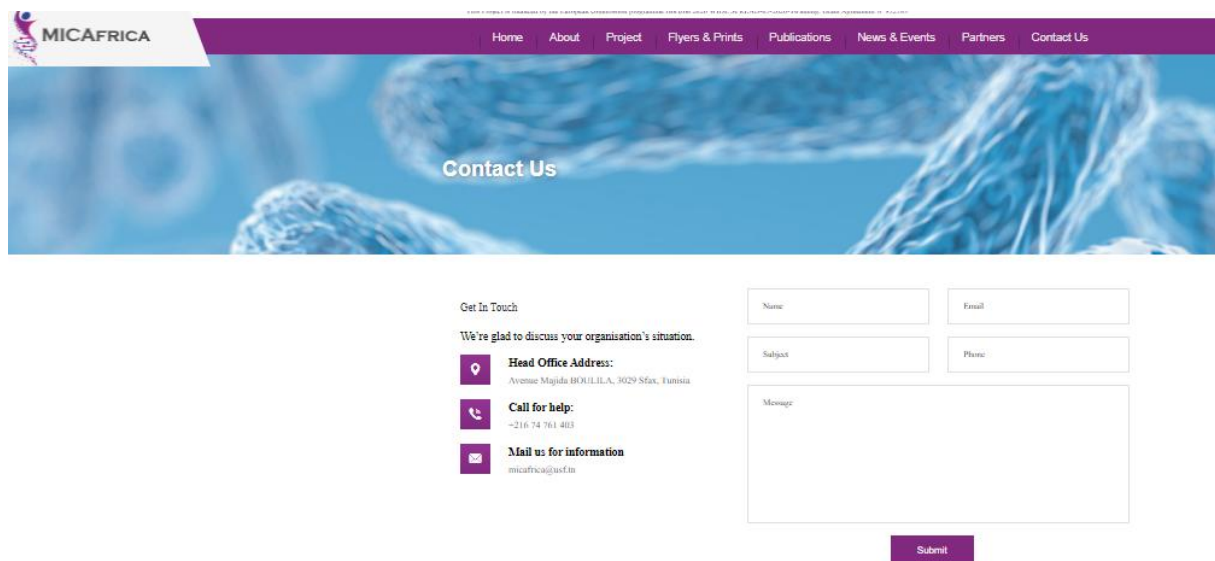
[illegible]

MICAFRICA

Home About Project Flyers & Prints Publications News & Events Partners Contact Us

Contact Us

Get In Touch

We're glad to discuss your organisation's situation.

Head Office Address:
Avenue Majida BOULILA, 3029 Sfax, Tunisia

Call for help:
+216 74 761 403

Mail us for information
micafrica@usf.tn

Name

Email

Subject

Phone

Message

Submit